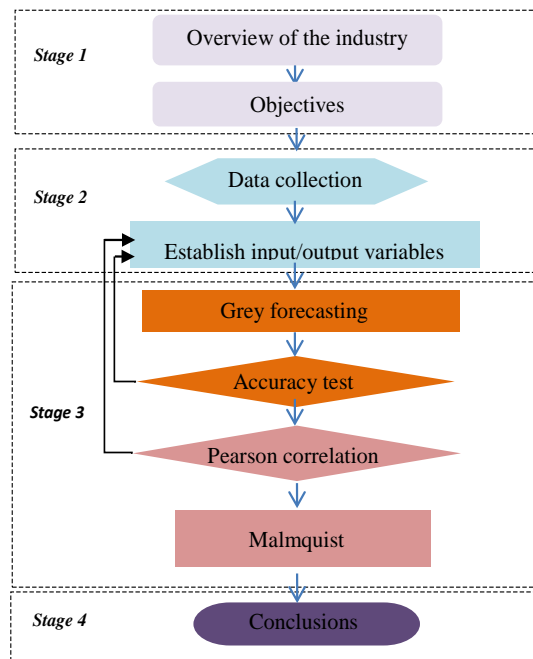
Stage 1

Overview of the industry

Objectives

Stage 2

Data collection

Establish input/output variables

Grey forecasting

Accuracy test

Stage 3

Pearson correlation

Malmquist

Stage 4

Conclusions